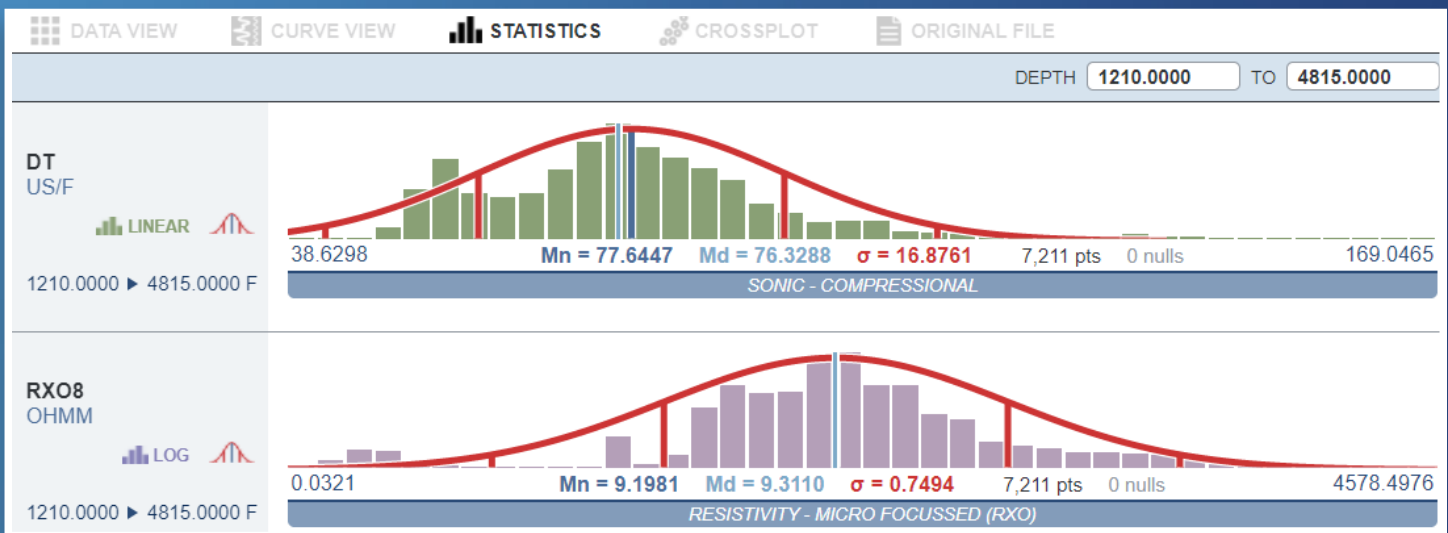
DATA VIEW CURVE VIEW STATISTICS CROSSPLOT ORIGINAL FILE

DEPTH 1210.0000 TO 4815.0000

DT
US/F

LINEAR

1210.0000 ▶ 4815.0000 F

38.6298 Mn = 77.6447 Md = 76.3288 σ = 16.8761 7,211 pts 0 nulls 169.0465

SONIC - COMPRESSIONAL

RXO8
OHMM

LOG

1210.0000 ▶ 4815.0000 F

0.0321 Mn = 9.1981 Md = 9.3110 σ = 0.7494 7,211 pts 0 nulls 4578.4976

RESISTIVITY - MICRO FOCUSSED (RXO)